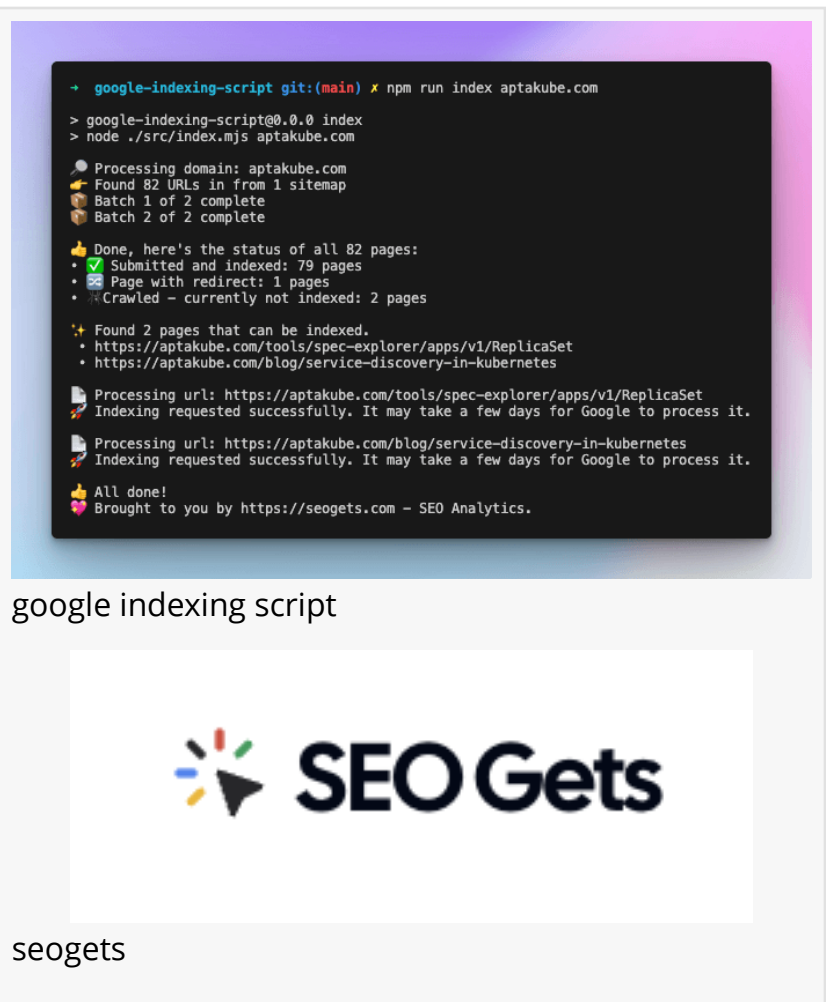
→ google-indexing-script git:(main) ✗ npm run index aptakube.com

> google-indexing-script@0.0.0 index
> node ./src/index.mjs aptakube.com

🔎 Processing domain: aptakube.com
👉 Found 82 URLs in from 1 sitemap
📦 Batch 1 of 2 complete
📦 Batch 2 of 2 complete

👍 Done, here's the status of all 82 pages:
• ✅ Submitted and indexed: 79 pages
• 🔀 Page with redirect: 1 pages
• 🕷Crawled - currently not indexed: 2 pages

✨ Found 2 pages that can be indexed.
• https://aptakube.com/tools/spec-explorer/apps/v1/ReplicaSet
• https://aptakube.com/blog/service-discovery-in-kubernetes

📄 Processing url: https://aptakube.com/tools/spec-explorer/apps/v1/ReplicaSet
🚀 Indexing requested successfully. It may take a few days for Google to process it.

📄 Processing url: https://aptakube.com/blog/service-discovery-in-kubernetes
🚀 Indexing requested successfully. It may take a few days for Google to process it.

👍 All done!
💖 Brought to you by https://seogets.com - SEO Analytics.

google indexing script

SEO Gets

seogets